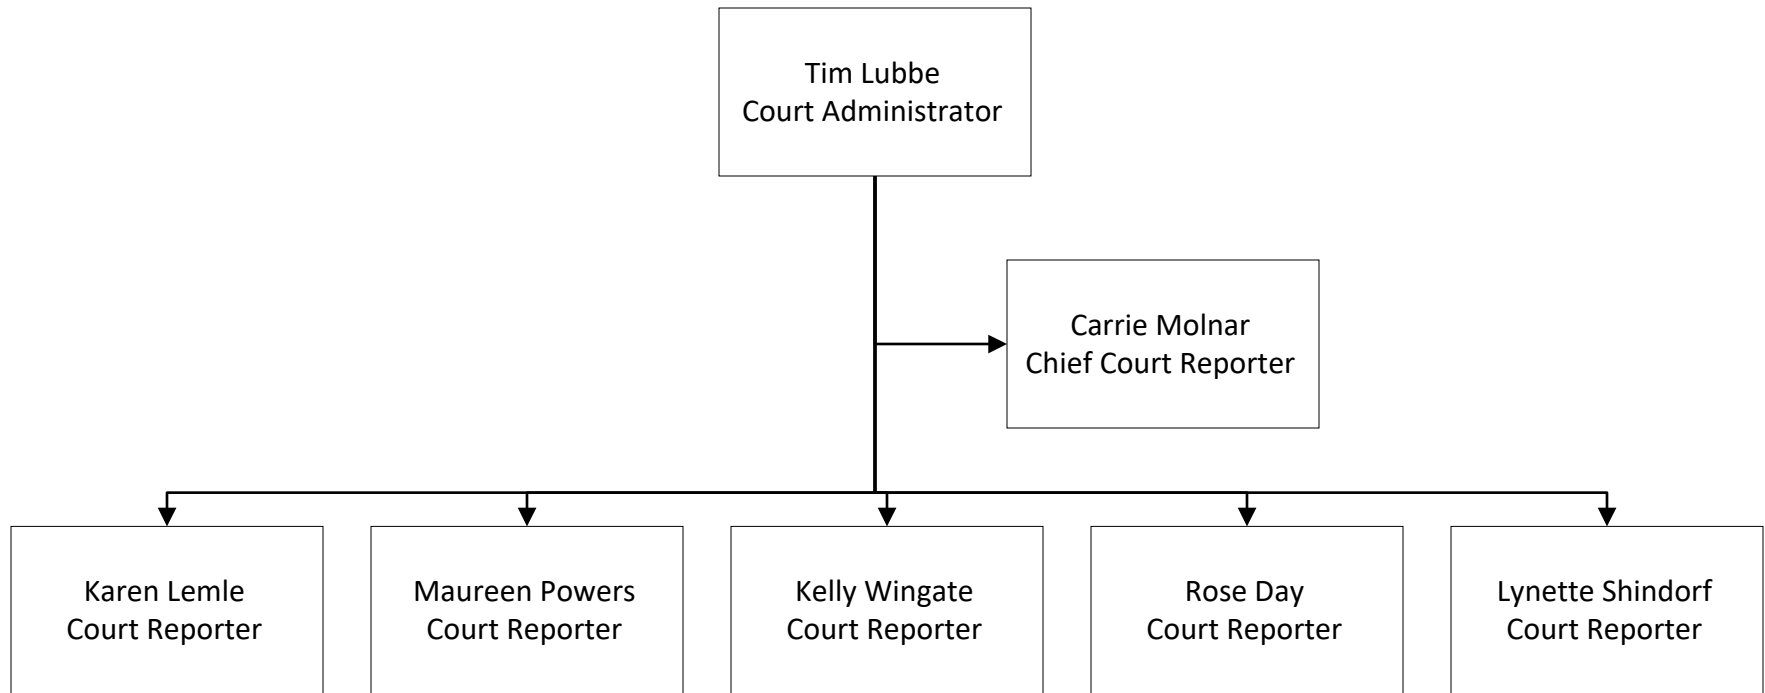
Tim Lubbe
Court Administrator

Carrie Molnar
Chief Court Reporter

Karen Lemle
Court Reporter

Maureen Powers
Court Reporter

Kelly Wingate
Court Reporter

Rose Day
Court Reporter

Lynette Shindorf
Court Reporter